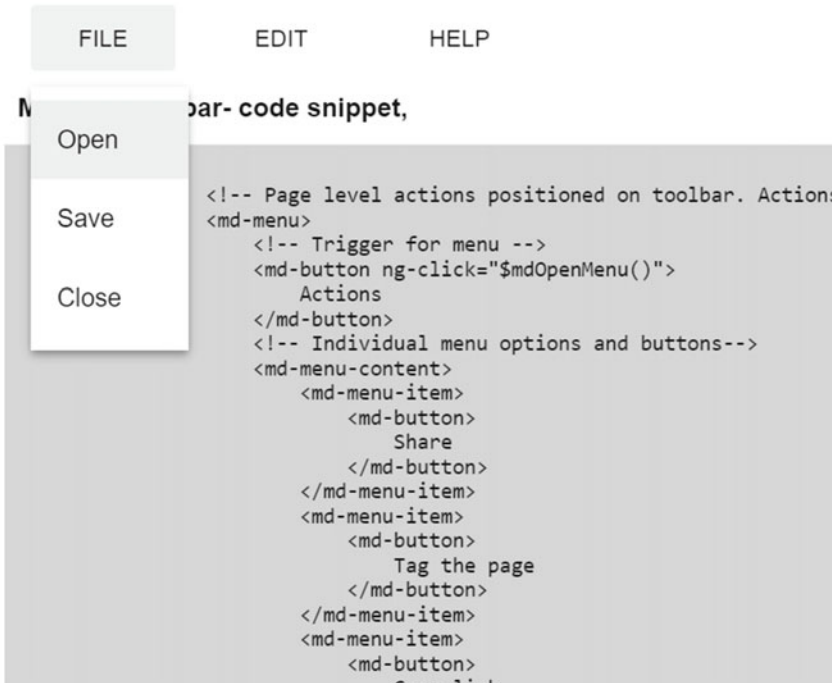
FILE EDIT HELP

M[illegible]bar- code snippet,

Open

Save

Close

<!-- Page level actions positioned on toolbar. Action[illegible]
<md-menu>
    <!-- Trigger for menu -->
    <md-button ng-click="$mdOpenMenu()">
        Actions
    </md-button>
    <!-- Individual menu options and buttons-->
    <md-menu-content>
        <md-menu-item>
            <md-button>
                Share
            </md-button>
        </md-menu-item>
        <md-menu-item>
            <md-button>
                Tag the page
            </md-button>
        </md-menu-item>
        <md-menu-item>
            <md-button>
                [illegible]